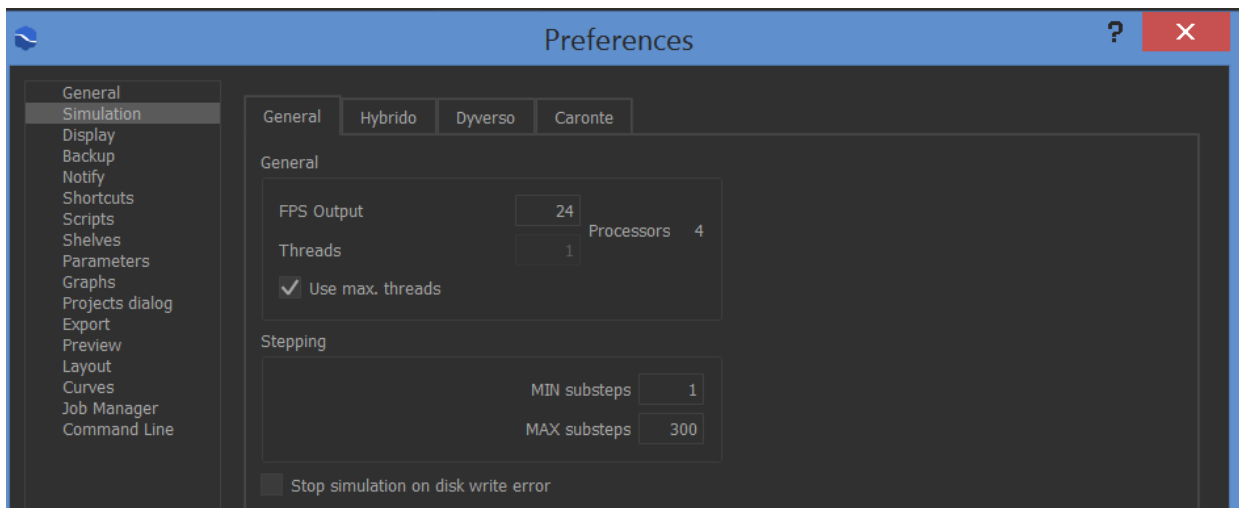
Preferences

?

×

General
Simulation
Display
Backup
Notify
Shortcuts
Scripts
Shelves
Parameters
Graphs
Projects dialog
Export
Preview
Layout
Curves
Job Manager
Command Line

General | Hybrido | Dyverso | Caronte

General

FPS Output 24

Threads 1

Processors 4

Use max. threads

Stepping

MIN substeps 1

MAX substeps 300

Stop simulation on disk write error